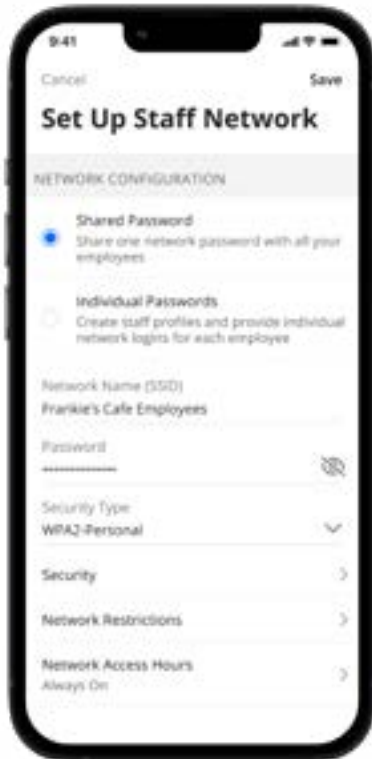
9:41

Cancel

Save

Set Up Staff Network

NETWORK CONFIGURATION

Shared Password
Share one network password with all your employees

Individual Passwords
Create staff profiles and provide individual network logins for each employee

Network Name (SSID)
Frankie's Cafe Employees

Password
••••••••••••••

Security Type
WPA2-Personal

Security

Network Restrictions

Network Access Hours
Always On